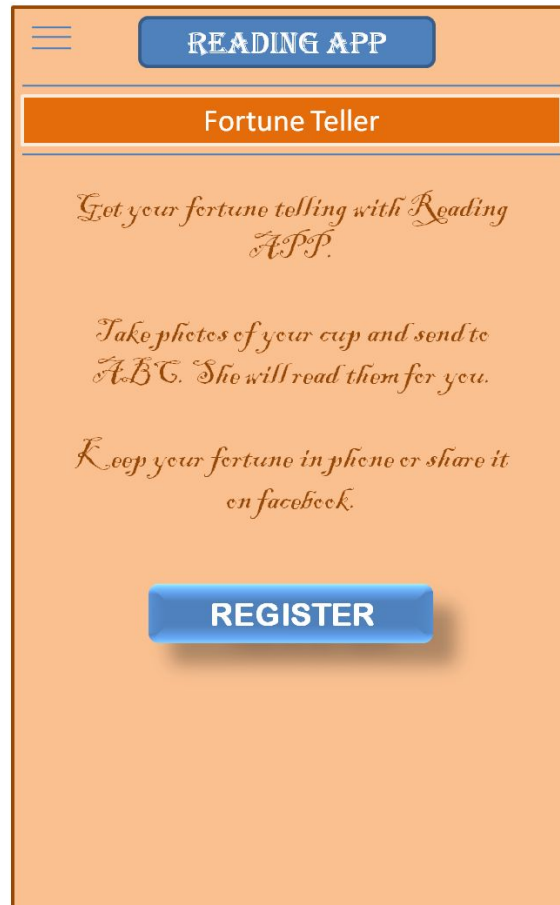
READING APP

Fortune Teller

Get your fortune telling with Reading APP.

Take photos of your cup and send to ABC. She will read them for you.

Keep your fortune in phone or share it on facebook.

REGISTER